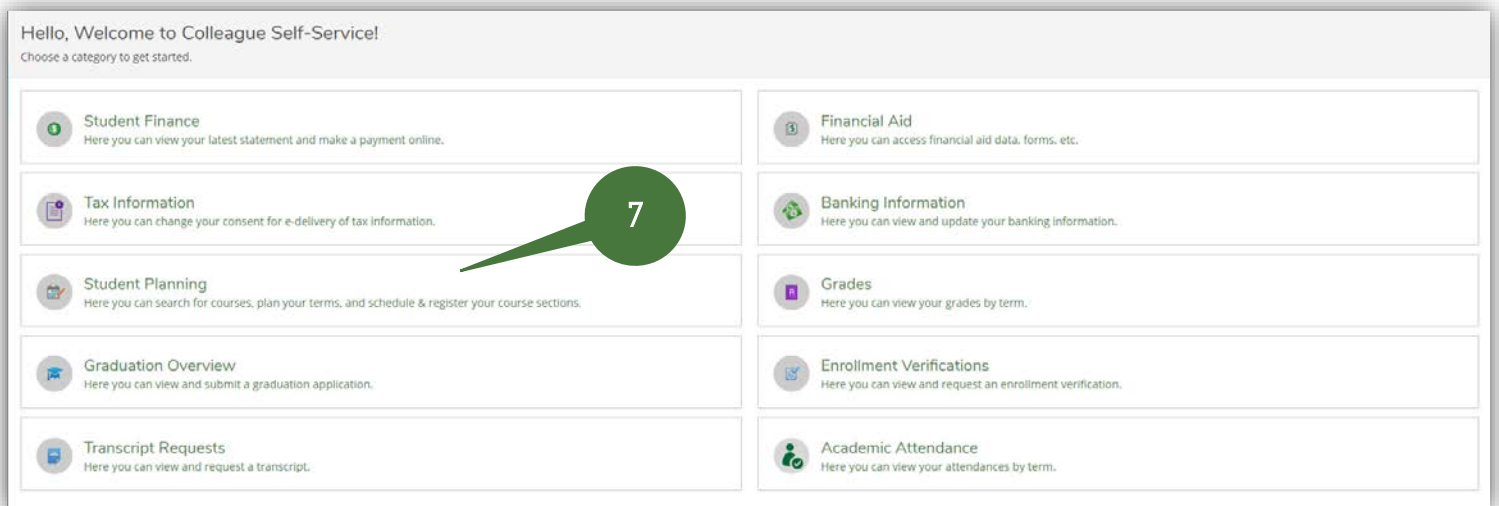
Hello, Welcome to Colleague Self-Service!
Choose a category to get started.

Student Finance
Here you can view your latest statement and make a payment online.

Financial Aid
Here you can access financial aid data, forms, etc.

Tax Information
Here you can change your consent for e-delivery of tax information.

7

Banking Information
Here you can view and update your banking information.

Student Planning
Here you can search for courses, plan your terms, and schedule & register your course sections.

Grades
Here you can view your grades by term.

Graduation Overview
Here you can view and submit a graduation application.

Enrollment Verifications
Here you can view and request an enrollment verification.

Transcript Requests
Here you can view and request a transcript.

Academic Attendance
Here you can view your attendances by term.